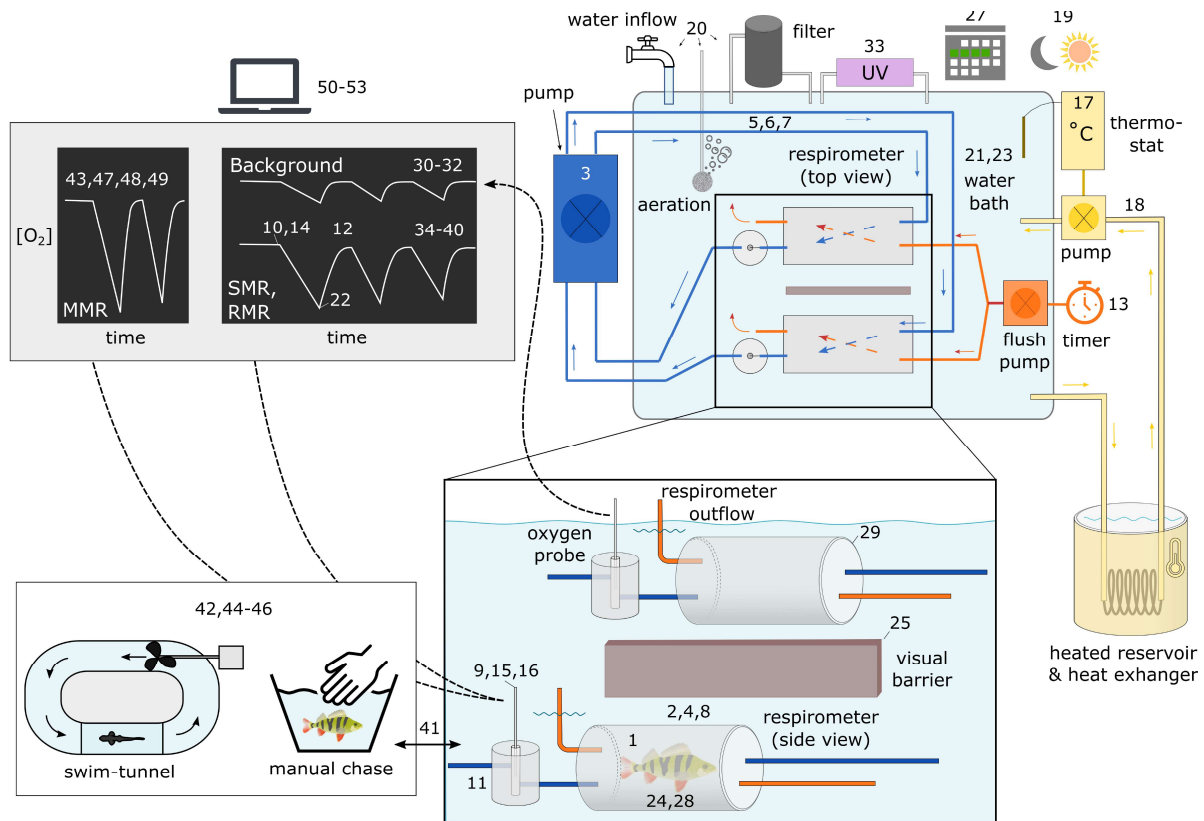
water inflow 20 filter 27 19

33 UV

50-53

pump

5,6,7

17 °C thermo-stat

3

respirometer (top view)

21,23 water bath

aeration

18

pump

43,47,48,49

Background 30-32

$[O_2]$

10,14 12 34-40

SMR, RMR 22

MMR

time time

flush pump

timer 13

respirometer outflow

oxygen probe

29

42,44-46

25 visual barrier

heated reservoir & heat exhanger

9,15,16

2,4,8 respirometer (side view)

41

1

11

24,28

swim-tunnel

manual chase